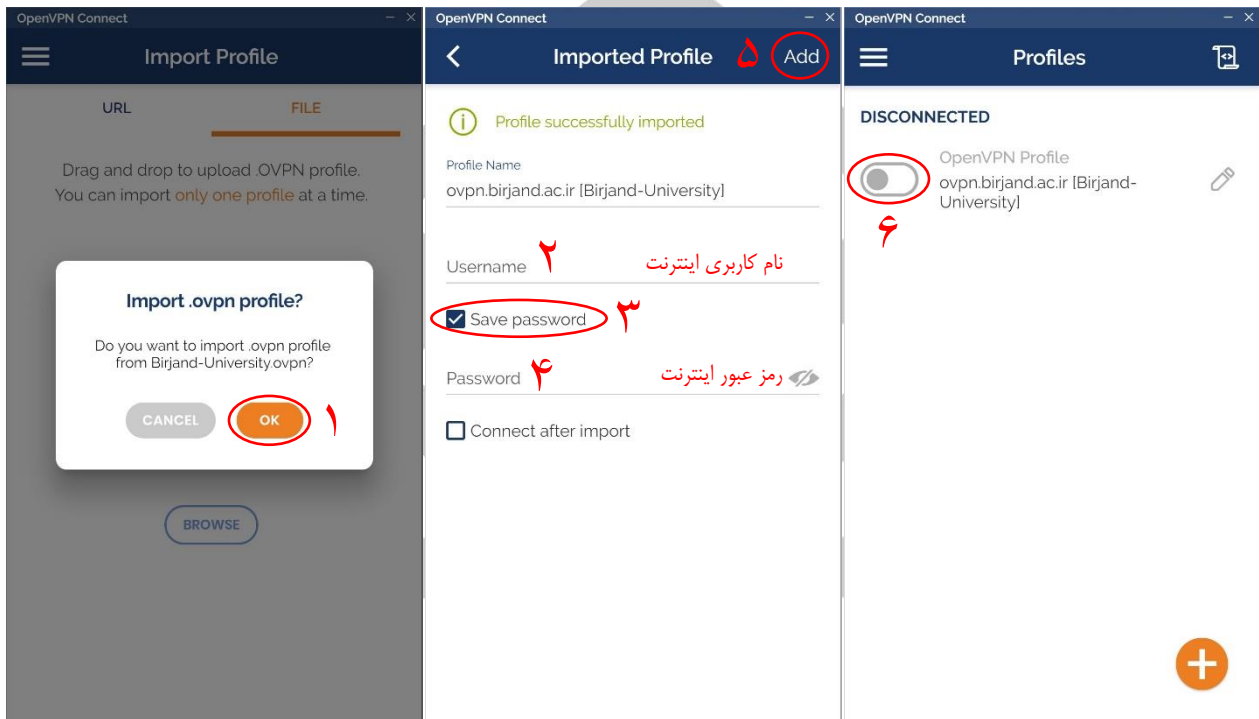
OpenVPN Connect

Import Profile

URL

FILE

Drag and drop to upload .OVPN profile. You can import only one profile at a time.

Import .ovpn profile?

Do you want to import .ovpn profile from Birjand-University.ovpn?

CANCEL

OK

۱

BROWSE

OpenVPN Connect

Imported Profile

۵

Add

Profile successfully imported

Profile Name

ovpn.birjand.ac.ir [Birjand-University]

Username

۲

نام کاربری اینترنت

Save password

۳

Password

۴

رمز عبور اینترنت

Connect after import

OpenVPN Connect

Profiles

DISCONNECTED

OpenVPN Profile

ovpn.birjand.ac.ir [Birjand-University]

۶